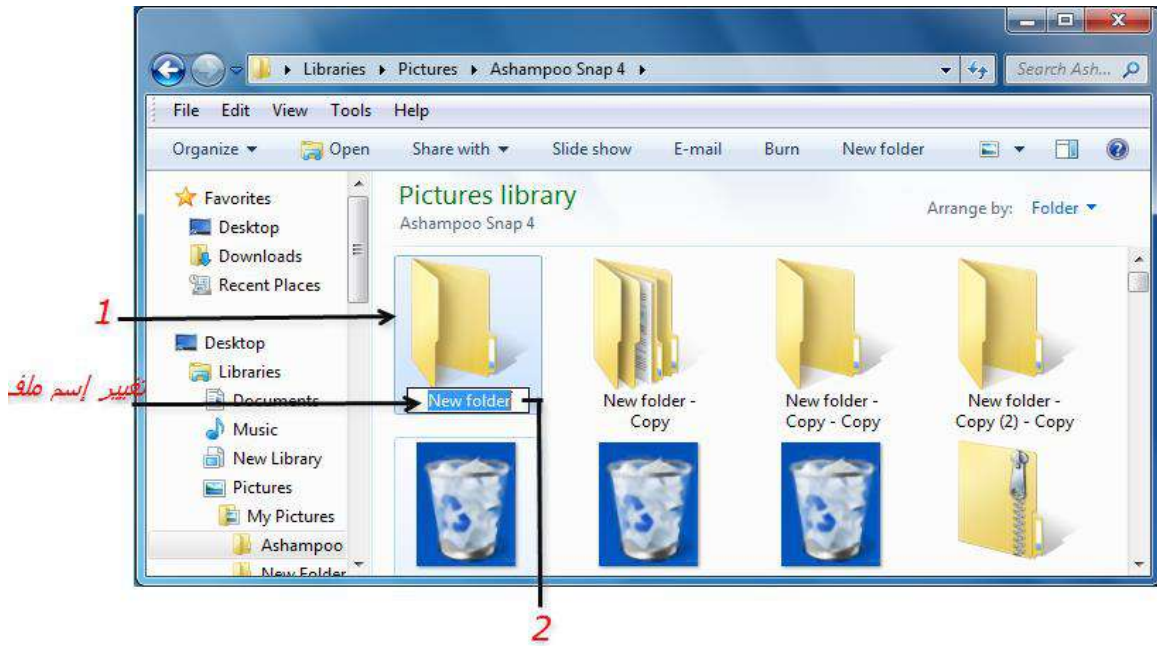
Libraries ▸ Pictures ▸ Ashampoo Snap 4 ▸

Search Ash...

File Edit View Tools Help

Organize ▾ Open Share with ▾ Slide show E-mail Burn New folder

Favorites
Desktop
Downloads
Recent Places

Desktop
Libraries
Documents
Music
New Library
Pictures
My Pictures
Ashampoo
New Folder

Pictures library
Ashampoo Snap 4

Arrange by: Folder ▾

New folder

New folder - Copy

New folder - Copy - Copy

New folder - Copy (2) - Copy

1

تغيير إسم ملف

2